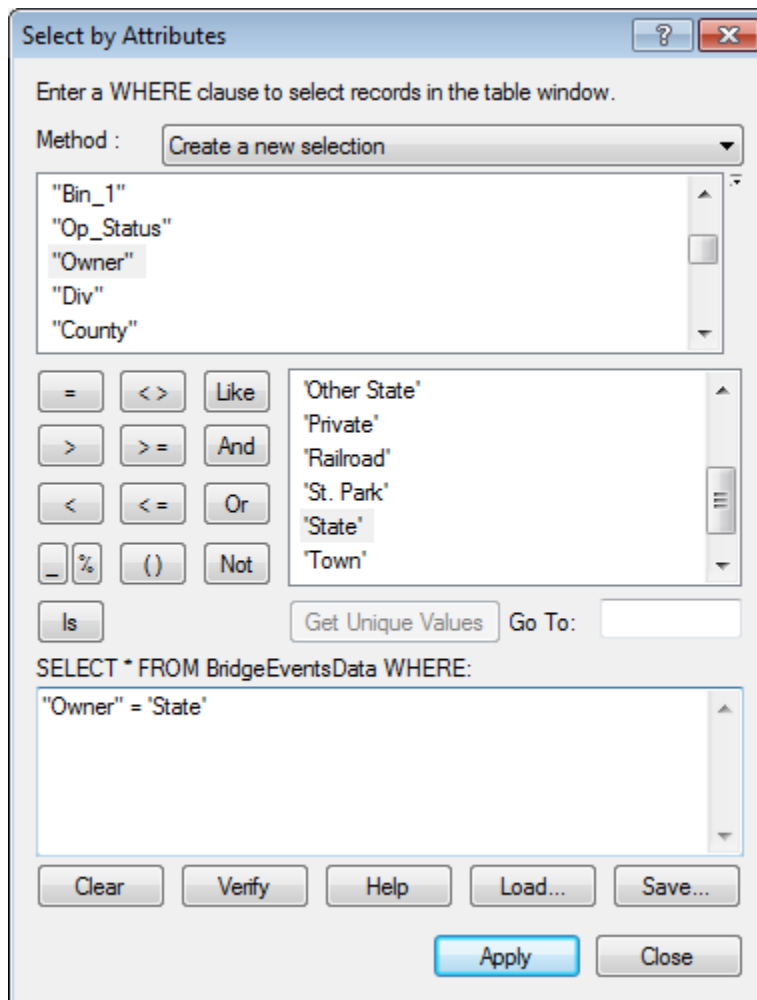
Select by Attributes

?

Enter a WHERE clause to select records in the table window.

Method : Create a new selection

"Bin_1"
"Op_Status"
"Owner"
"Div"
"County"

=
<>
Like
>
>=
And
<
<=
Or
_
%
()
Not
Is

'Other State'
'Private'
'Railroad'
'St. Park'
'State'
'Town'

Get Unique Values
Go To:

SELECT * FROM BridgeEventsData WHERE:

"Owner" = 'State'

Clear
Verify
Help
Load...
Save...

Apply
Close